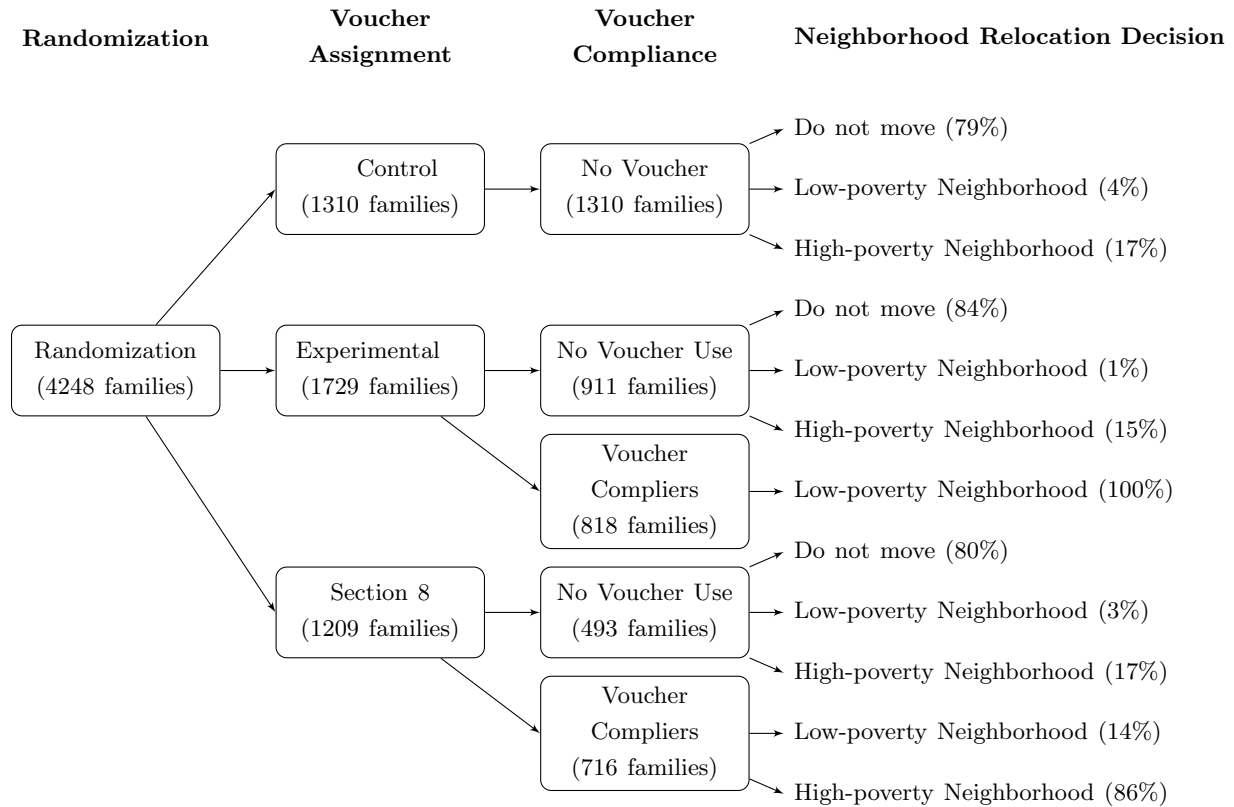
Randomization

Voucher Assignment

Voucher Compliance

Neighborhood Relocation Decision

Control (1310 families)

No Voucher (1310 families)

Do not move (79%)

Low-poverty Neighborhood (4%)

High-poverty Neighborhood (17%)

Randomization (4248 families)

Experimental (1729 families)

No Voucher Use (911 families)

Do not move (84%)

Low-poverty Neighborhood (1%)

High-poverty Neighborhood (15%)

Voucher Compliers (818 families)

Low-poverty Neighborhood (100%)

Section 8 (1209 families)

No Voucher Use (493 families)

Do not move (80%)

Low-poverty Neighborhood (3%)

High-poverty Neighborhood (17%)

Voucher Compliers (716 families)

Low-poverty Neighborhood (14%)

High-poverty Neighborhood (86%)